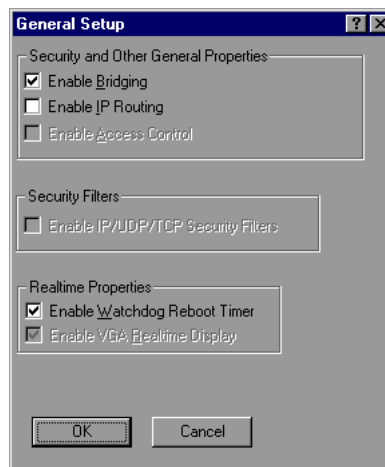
General Setup

? X

Security and Other General Properties

Enable Bridging

Enable IP Routing

Enable Access Control

Security Filters

Enable IP/UDP/TCP Security Filters

Realtime Properties

Enable Watchdog Reboot Timer

Enable VGA Realtime Display

OK

Cancel